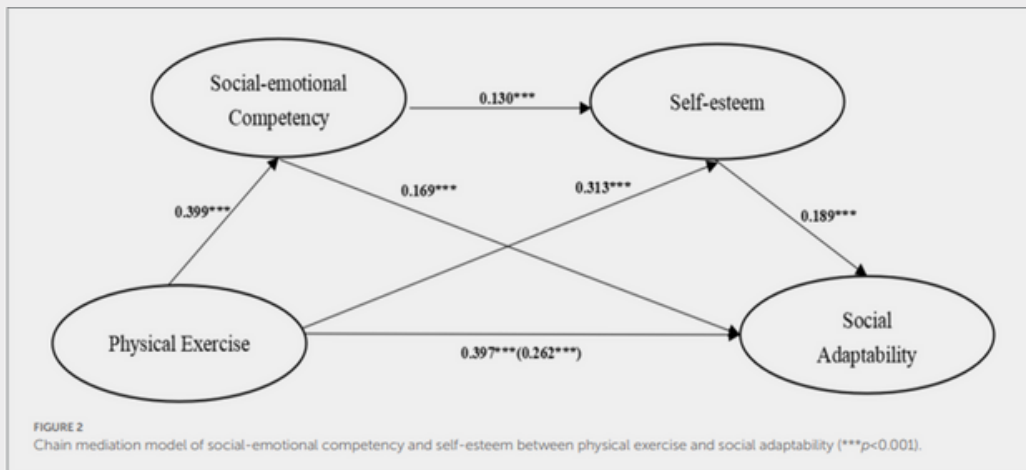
Social-emotional Competency

0.130***

Self-esteem

0.169***

0.313***

0.399***

0.189***

Physical Exercise

0.397***(0.262***)

Social Adaptability

FIGURE 2
Chain mediation model of social-emotional competency and self-esteem between physical exercise and social adaptability (***p<0.001).